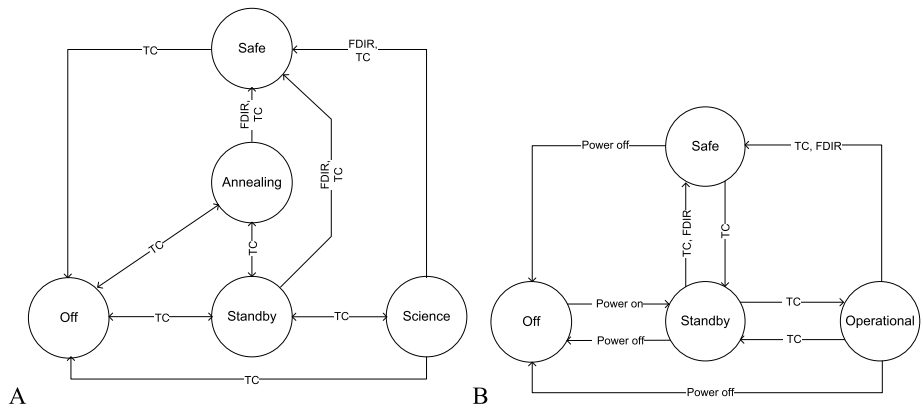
Safe

TC

FDIR, TC

FDIR, TC

FDIR, TC

Annealing

TC

TC

Off

TC

Standby

TC

Science

TC

A

Safe

Power off

TC, FDIR

TC, FDIR

TC

Off

Power on

Standby

TC

Operational

Power off

TC

Power off

B